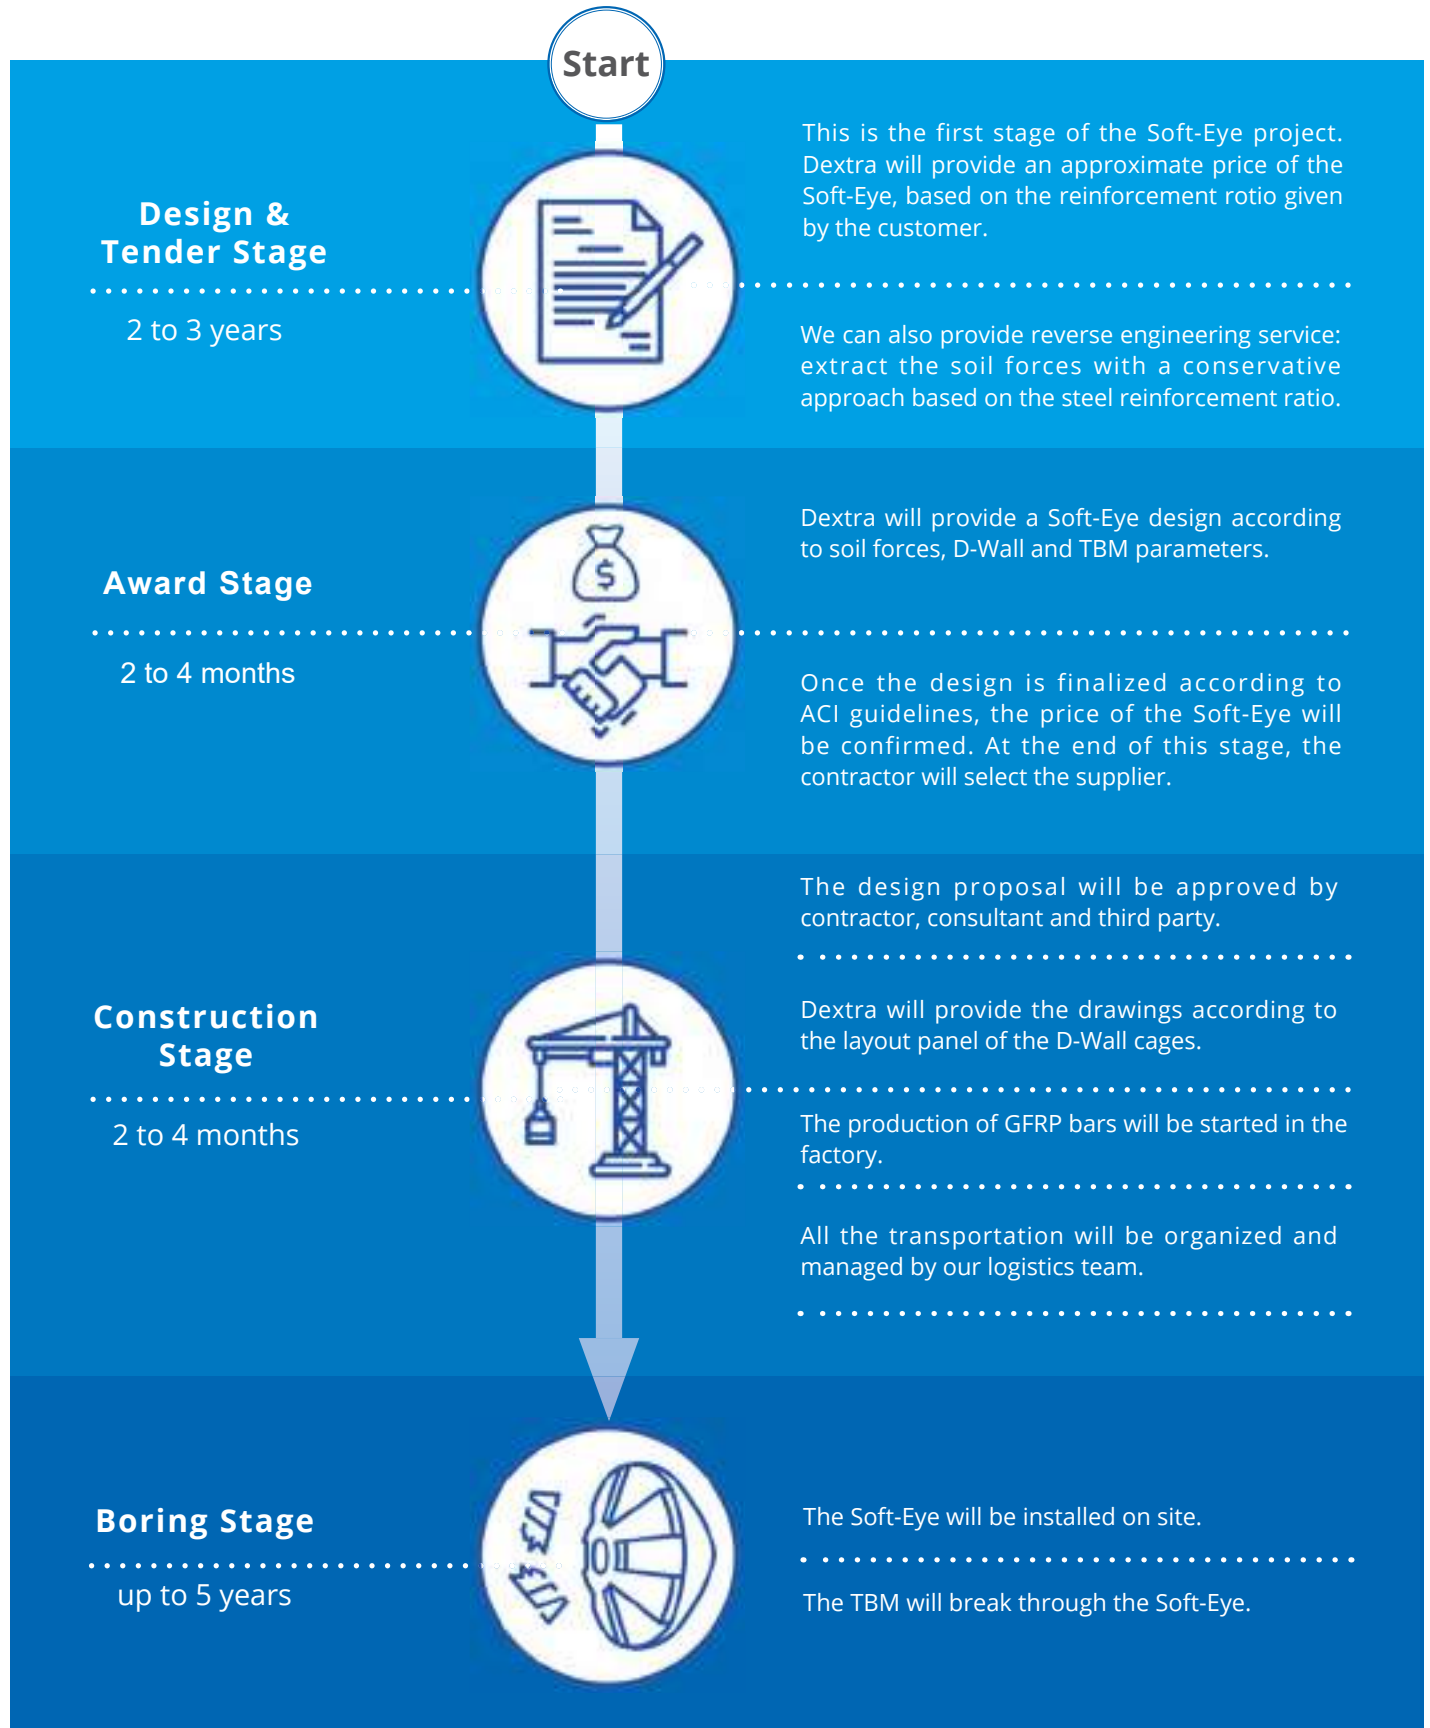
Start

Design & Tender Stage

2 to 3 years

This is the first stage of the Soft-Eye project. Dextra will provide an approximate price of the Soft-Eye, based on the reinforcement rotio given by the customer.

We can also provide reverse engineering service: extract the soil forces with a conservative approach based on the steel reinforcement ratio.

Award Stage

2 to 4 months

$

Dextra will provide a Soft-Eye design according to soil forces, D-Wall and TBM parameters.

Once the design is finalized according to ACI guidelines, the price of the Soft-Eye will be confirmed. At the end of this stage, the contractor will select the supplier.

Construction Stage

2 to 4 months

The design proposal will be approved by contractor, consultant and third party.

Dextra will provide the drawings according to the layout panel of the D-Wall cages.

The production of GFRP bars will be started in the factory.

All the transportation will be organized and managed by our logistics team.

Boring Stage

up to 5 years

The Soft-Eye will be installed on site.

The TBM will break through the Soft-Eye.